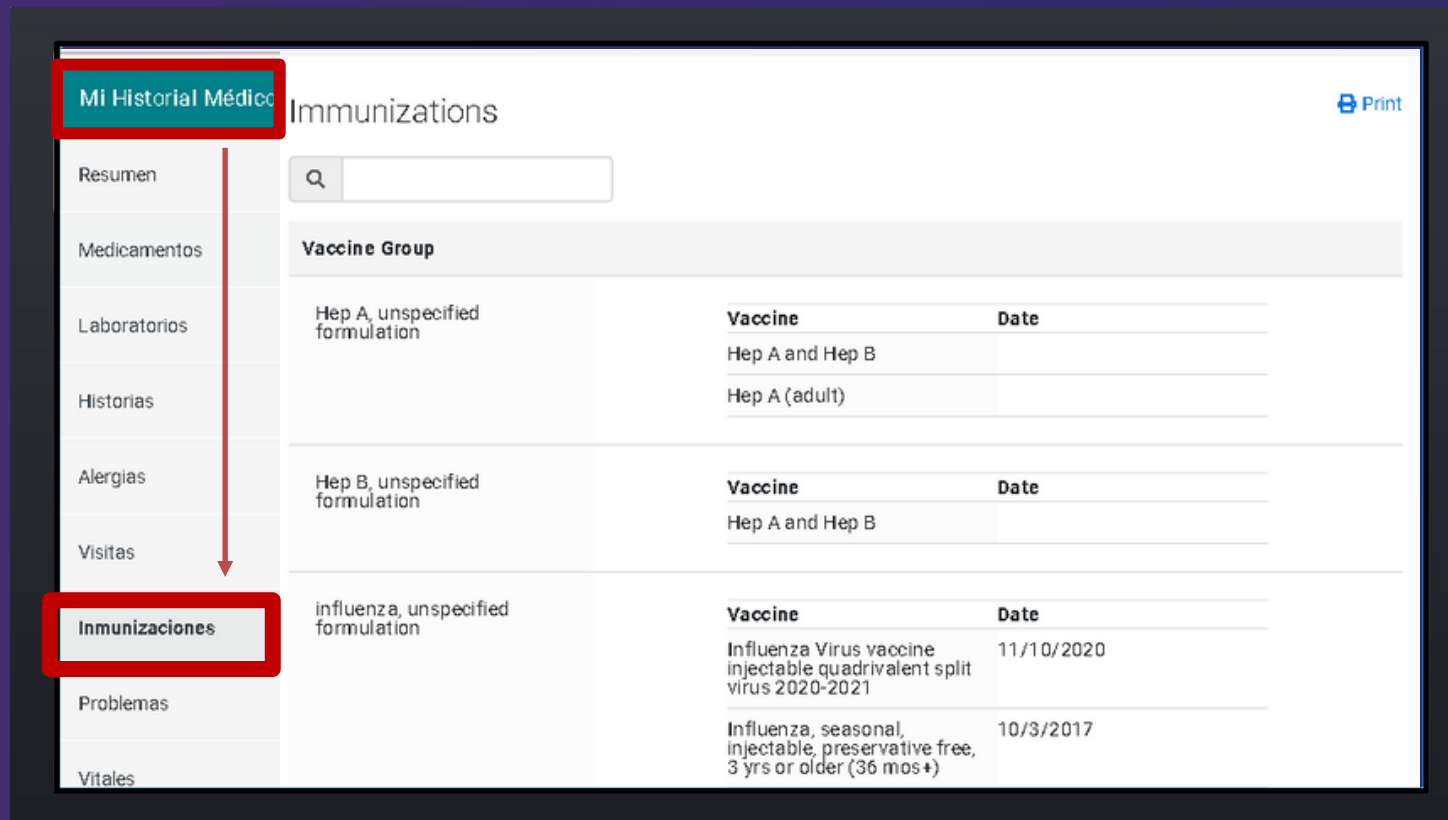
Mi Historial Médico

Resumen

Medicamentos

Laboratorios

Historias

Alergias

Visitas

Inmunizaciones

Problemas

Vitales

Immunizations

Print

Vaccine Group

Hep A, unspecified formulation

| Vaccine | Date |
|---|---|
| Hep A and Hep B | |
| Hep A (adult) | |

Hep B, unspecified formulation

| Vaccine | Date |
|---|---|
| Hep A and Hep B | |

influenza, unspecified formulation

| Vaccine | Date |
|---|---|
| Influenza Virus vaccine injectable quadrivalent split virus 2020-2021 | 11/10/2020 |
| Influenza, seasonal, injectable, preservative free, 3 yrs or older (36 mos+) | 10/3/2017 |